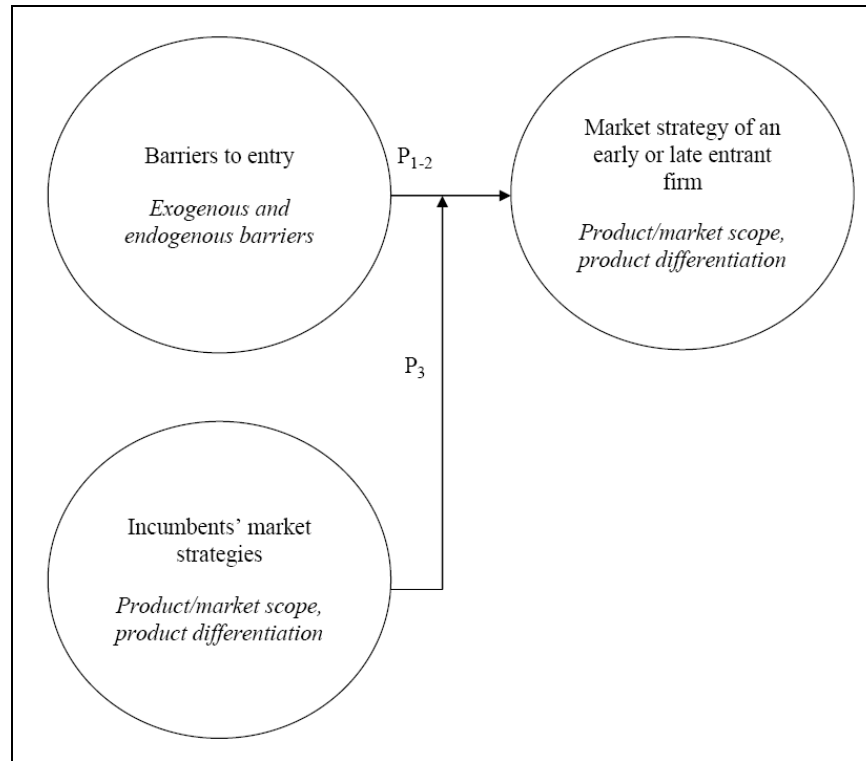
Barriers to entry

*Exogenous and endogenous barriers*

$P_{1-2}$

Market strategy of an early or late entrant firm

*Product/market scope, product differentiation*

$P_3$

Incumbents' market strategies

*Product/market scope, product differentiation*